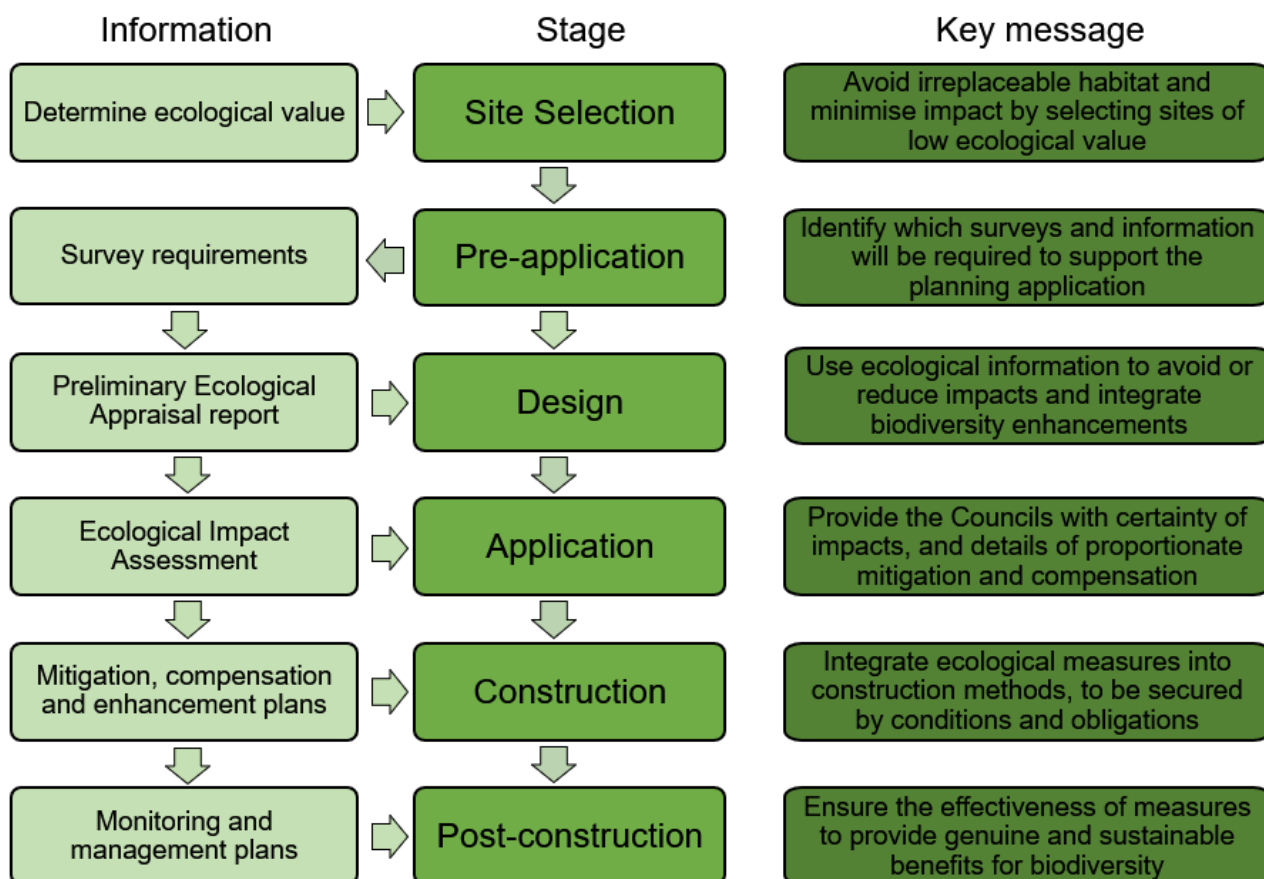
| Information | Stage | Key message |
|---|---|---|
| Determine ecological value | Site Selection | Avoid irreplaceable habitat and minimise impact by selecting sites of low ecological value |
| Survey requirements | Pre-application | Identify which surveys and information will be required to support the planning application |
| Preliminary Ecological Appraisal report | Design | Use ecological information to avoid or reduce impacts and integrate biodiversity enhancements |
| Ecological Impact Assessment | Application | Provide the Councils with certainty of impacts, and details of proportionate mitigation and compensation |
| Mitigation, compensation and enhancement plans | Construction | Integrate ecological measures into construction methods, to be secured by conditions and obligations |
| Monitoring and management plans | Post-construction | Ensure the effectiveness of measures to provide genuine and sustainable benefits for biodiversity |